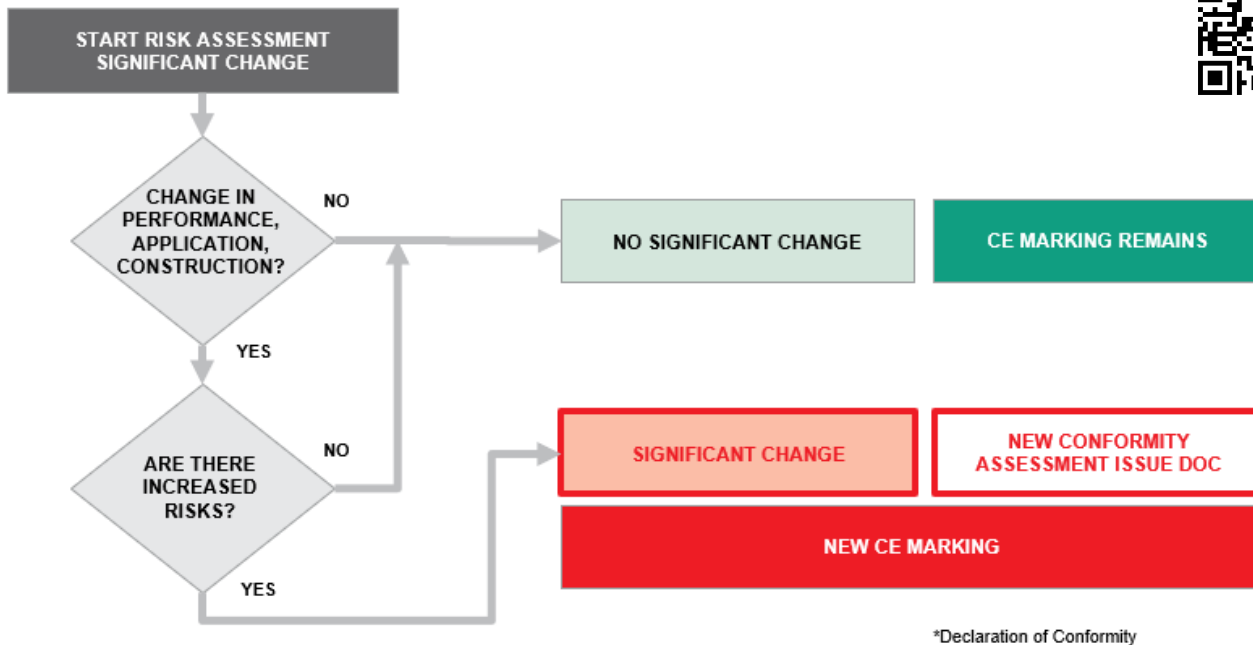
START RISK ASSESSMENT SIGNIFICANT CHANGE

CHANGE IN PERFORMANCE, APPLICATION, CONSTRUCTION?

NO

NO SIGNIFICANT CHANGE

CE MARKING REMAINS

YES

ARE THERE INCREASED RISKS?

NO

SIGNIFICANT CHANGE

NEW CONFORMITY ASSESSMENT ISSUE DOC

YES

NEW CE MARKING

*Declaration of Conformity